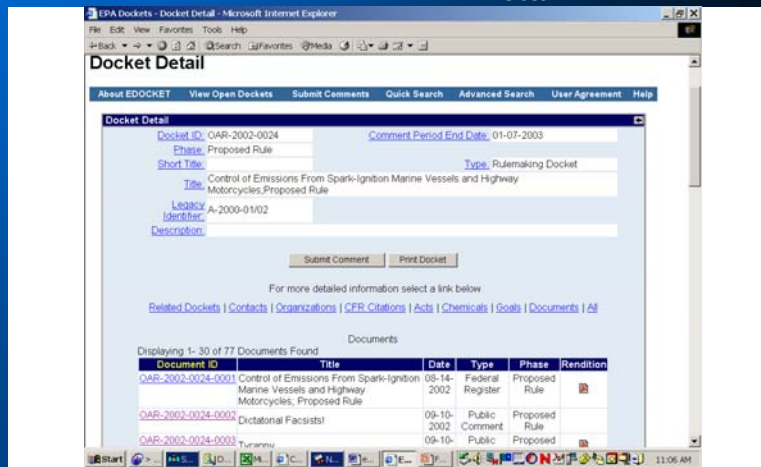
EPA Dockets - Docket Detail - Microsoft Internet Explorer

File Edit View Favorites Tools Help

Back Search Favorites Media

Docket Detail

About EDOCKET View Open Dockets Submit Comments Quick Search Advanced Search User Agreement Help

Docket Detail

Docket ID: OAR-2002-0024

Comment Period End Date: 01-07-2003

Phase: Proposed Rule

Short Title:

Type: Rulemaking Docket

Title: Control of Emissions From Spark-Ignition Marine Vessels and Highway Motorcycles,Proposed Rule

Legacy Identifier: A-2000-01/02

Description:

Submit Comment Print Docket

For more detailed information select a link below

Related Dockets | Contacts | Organizations | CFR Citations | Acts | Chemicals | Goals | Documents | All

Documents

Displaying 1- 30 of 77 Documents Found

| Document ID | Title | Date | Type | Phase | Rendition |
|---|---|---|---|---|---|
| OAR-2002-0024-0001 | Control of Emissions From Spark-Ignition Marine Vessels and Highway Motorcycles, Proposed Rule | 08-14-2002 | Federal Register | Proposed Rule | |
| OAR-2002-0024-0002 | Dictatorial Facsists! | 09-10-2002 | Public Comment | Proposed Rule | |
| OAR-2002-0024-0003 | Tyranny | 09-10- | Public | Proposed | |

Start 11:06 AM